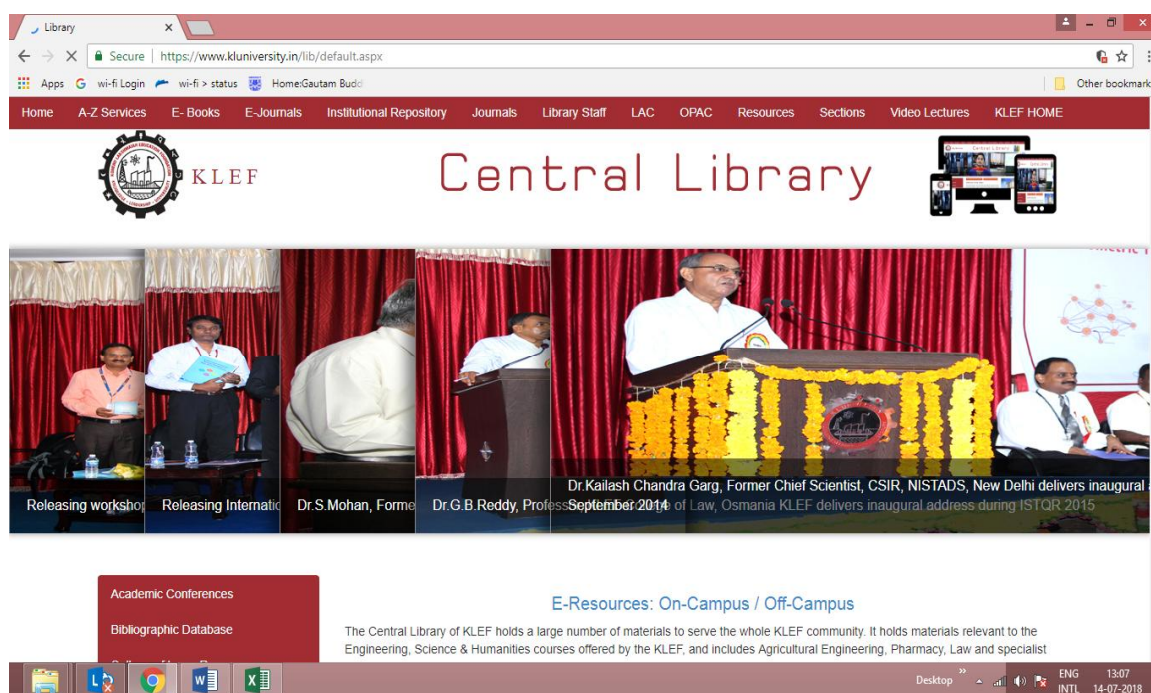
Library ×

Secure | https://www.kluniversity.in/lib/default.aspx

Apps wi-fi Login wi-fi > status Home:Gautam Budd

Other bookmark

Home A-Z Services E- Books E-Journals Institutional Repository Journals Library Staff LAC OPAC Resources Sections Video Lectures KLEF HOME

KLEF

Central Library

Releasing worksho Releasing Internatic Dr.S.Mohan, Forme Dr.G.B.Reddy, Profes

Dr.Kailash Chandra Garg, Former Chief Scientist, CSIR, NISTADS, New Delhi delivers inaugural
September 2014

of Law, Osmania KLEF delivers inaugural address during ISTQR 2015

Academic Conferences

Bibliographic Database

E-Resources: On-Campus / Off-Campus

The Central Library of KLEF holds a large number of materials to serve the whole KLEF community. It holds materials relevant to the Engineering, Science & Humanities courses offered by the KLEF, and includes Agricultural Engineering, Pharmacy, Law and specialist

Desktop ENG INTL 13:07 14-07-2018